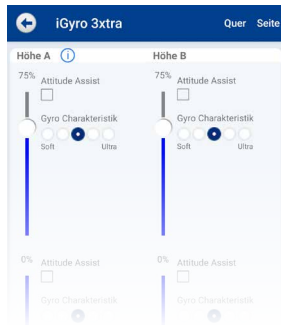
iGyro 3xtra
Quer Seite

Höhe A

75%
Attitude Assist
Gyro Charakteristik
Soft Ultra

0%
Attitude Assist
Gyro Charakteristik

Höhe B

75%
Attitude Assist
Gyro Charakteristik
Soft Ultra

0%
Attitude Assist
Gyro Charakteristik